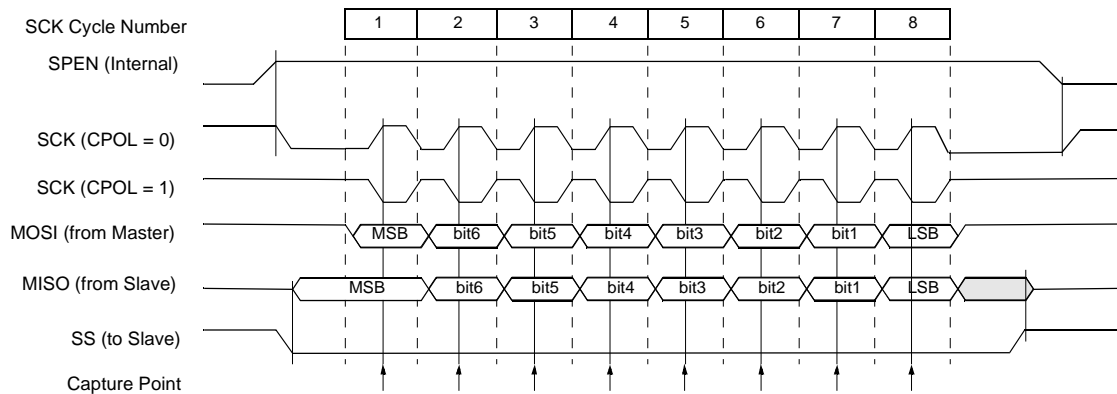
SCK Cycle Number

| 1 | 2 | 3 | 4 | 5 | 6 | 7 | 8 |
|---|---|---|---|---|---|---|---|

SPEN (Internal)

SCK (CPOL = 0)

SCK (CPOL = 1)

MOSI (from Master) MSB bit6 bit5 bit4 bit3 bit2 bit1 LSB

MISO (from Slave) MSB bit6 bit5 bit4 bit3 bit2 bit1 LSB

SS (to Slave)

Capture Point